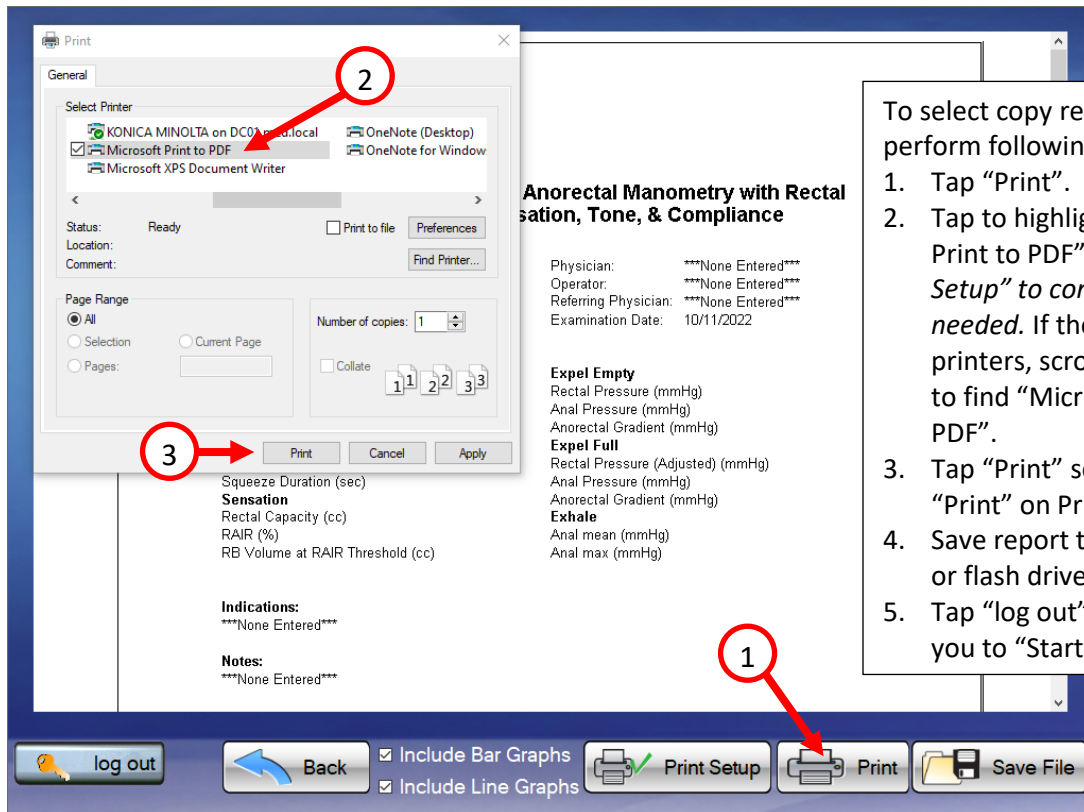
Print

General

Select Printer

KONICA MINOLTA on DC0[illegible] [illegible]med.local

Microsoft Print to PDF

Microsoft XPS Document Writer

OneNote (Desktop)

OneNote for Window

Status: Ready

Location:

Comment:

Print to file

Preferences

Find Printer...

Page Range

All

Selection

Current Page

Pages:

Number of copies: 1

Collate

Print

Cancel

Apply

2

3

Anorectal Manometry with Rectal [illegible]sation, Tone, & Compliance

Physician: ***None Entered***

Operator: ***None Entered***

Referring Physician: ***None Entered***

Examination Date: 10/11/2022

Expel Empty

Rectal Pressure (mmHg)

Anal Pressure (mmHg)

Anorectal Gradient (mmHg)

Expel Full

Rectal Pressure (Adjusted) (mmHg)

Anal Pressure (mmHg)

Anorectal Gradient (mmHg)

Exhale

Anal mean (mmHg)

Anal max (mmHg)

Squeeze Duration (sec)

Sensation

Rectal Capacity (cc)

RAIR (%)

RB Volume at RAIR Threshold (cc)

Indications:

***None Entered***

Notes:

***None Entered***

To select copy re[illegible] perform followin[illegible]

1. Tap “Print”.

2. Tap to highli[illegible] Print to PDF” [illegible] *Setup” to co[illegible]* *needed.* If th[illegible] printers, scr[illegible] to find “Micr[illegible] PDF”.

3. Tap “Print” s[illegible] “Print” on Pr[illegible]

4. Save report t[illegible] or flash drive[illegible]

5. Tap “log out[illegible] you to “Start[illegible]

1

log out

Back

Include Bar Graphs

Include Line Graphs

Print Setup

Print

Save File